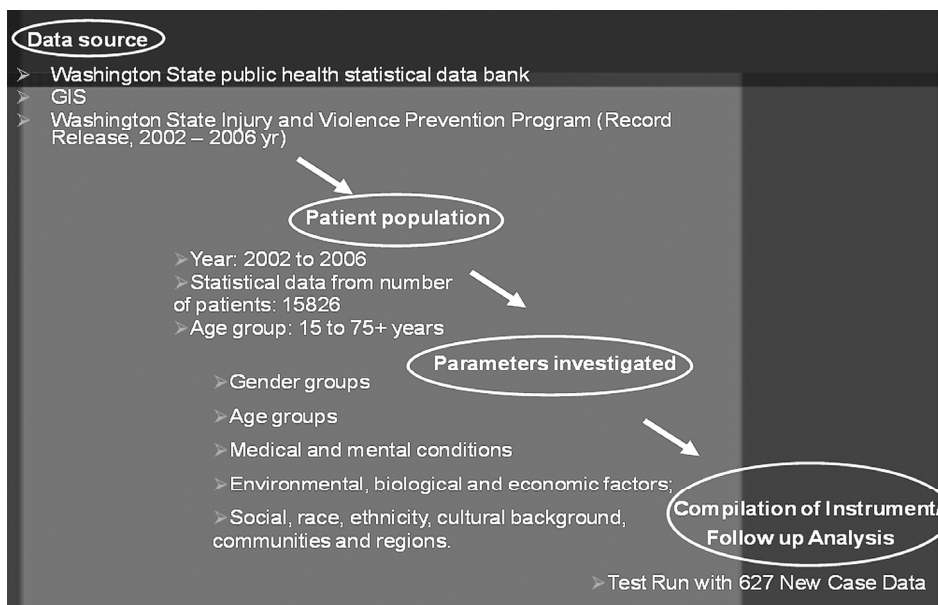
Data source

Washington State public health statistical data bank

GIS

Washington State Injury and Violence Prevention Program (Record Release, 2002 – 2006 yr)

Patient population

Year: 2002 to 2006

Statistical data from number of patients: 15826

Age group: 15 to 75+ years

Parameters investigated

Gender groups

Age groups

Medical and mental conditions

Environmental, biological and economic factors;

Social, race, ethnicity, cultural background, communities and regions.

Compilation of Instrument/ Follow up Analysis

Test Run with 627 New Case Data